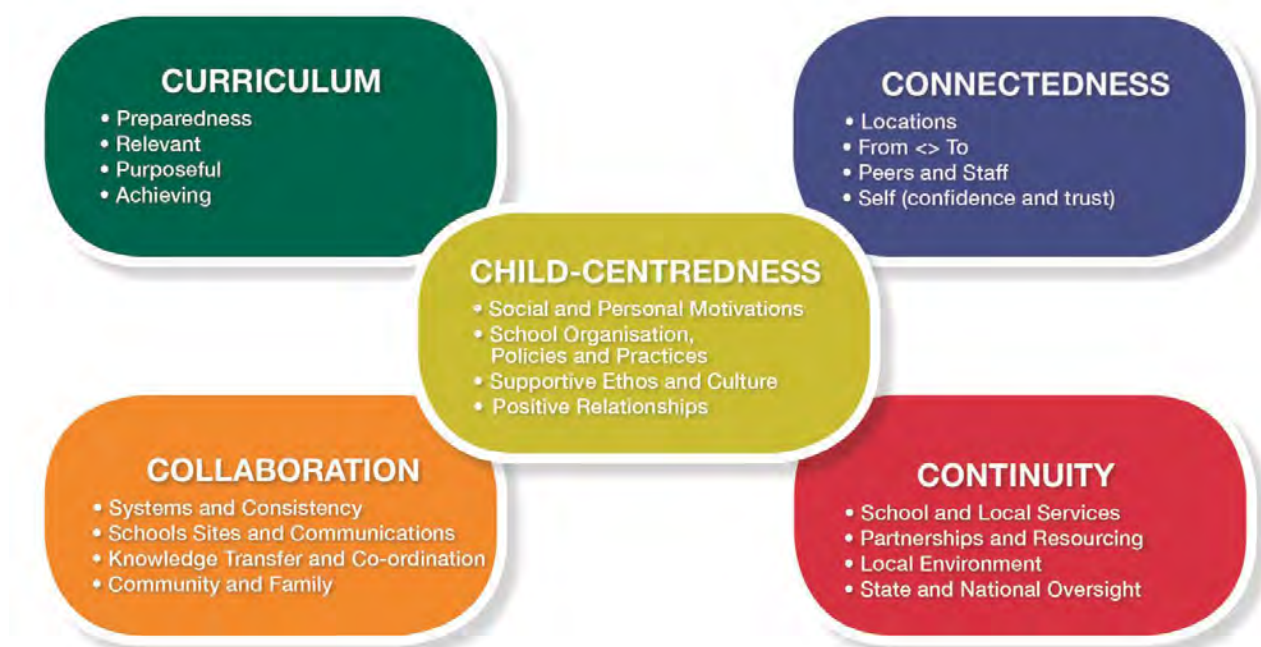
CURRICULUM
• Preparedness
• Relevant
• Purposeful
• Achieving

CONNECTEDNESS
• Locations
• From <> To
• Peers and Staff
• Self (confidence and trust)

CHILD-CENTREDNESS
• Social and Personal Motivations
• School Organisation, Policies and Practices
• Supportive Ethos and Culture
• Positive Relationships

COLLABORATION
• Systems and Consistency
• Schools Sites and Communications
• Knowledge Transfer and Co-ordination
• Community and Family

CONTINUITY
• School and Local Services
• Partnerships and Resourcing
• Local Environment
• State and National Oversight